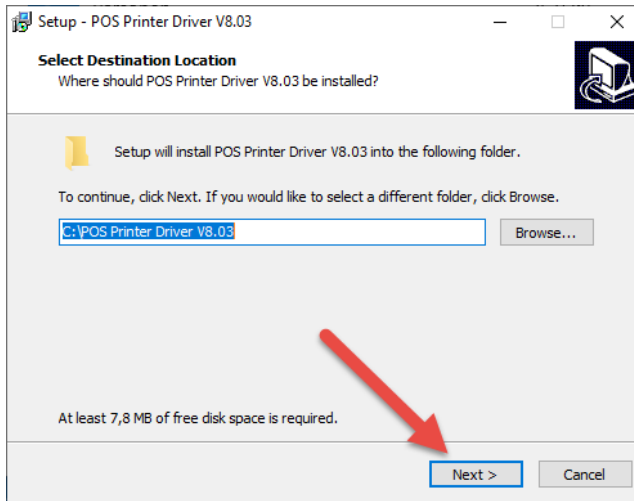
Setup - POS Printer Driver V8.03

Select Destination Location
Where should POS Printer Driver V8.03 be installed?

Setup will install POS Printer Driver V8.03 into the following folder.

To continue, click Next. If you would like to select a different folder, click Browse.

C:\POS Printer Driver V8.03

Browse...

At least 7,8 MB of free disk space is required.

Next >

Cancel